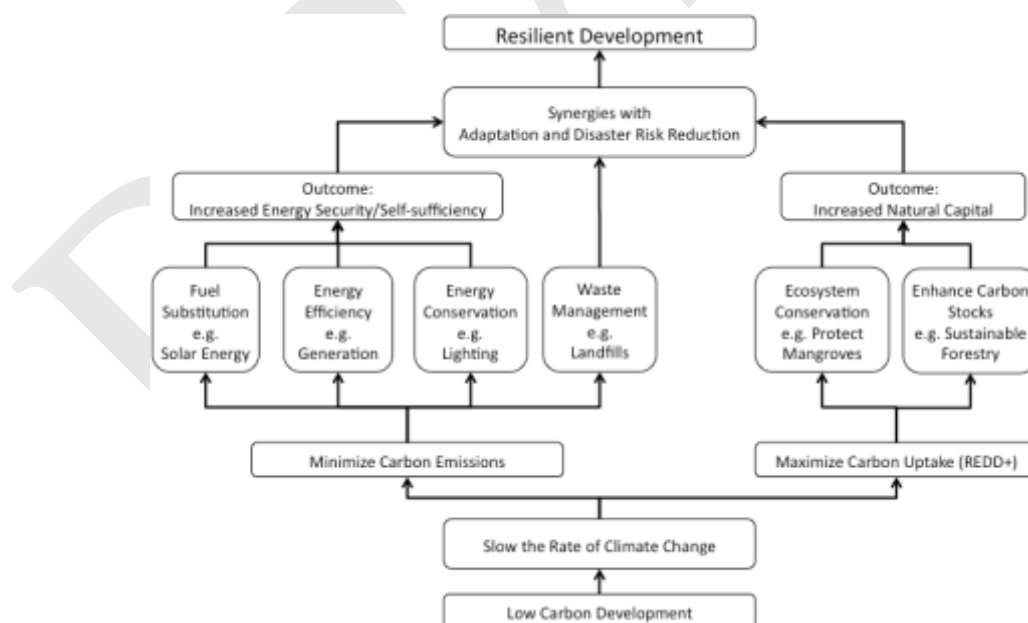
Resilient Development

Synergies with Adaptation and Disaster Risk Reduction

Outcome: Increased Energy Security/Self-sufficiency

Outcome: Increased Natural Capital

Fuel Substitution e.g. Solar Energy

Energy Efficiency e.g. Generation

Energy Conservation e.g. Lighting

Waste Management e.g. Landfills

Ecosystem Conservation e.g. Protect Mangroves

Enhance Carbon Stocks e.g. Sustainable Forestry

Minimize Carbon Emissions

Maximize Carbon Uptake (REDD+)

Slow the Rate of Climate Change

Low Carbon Development